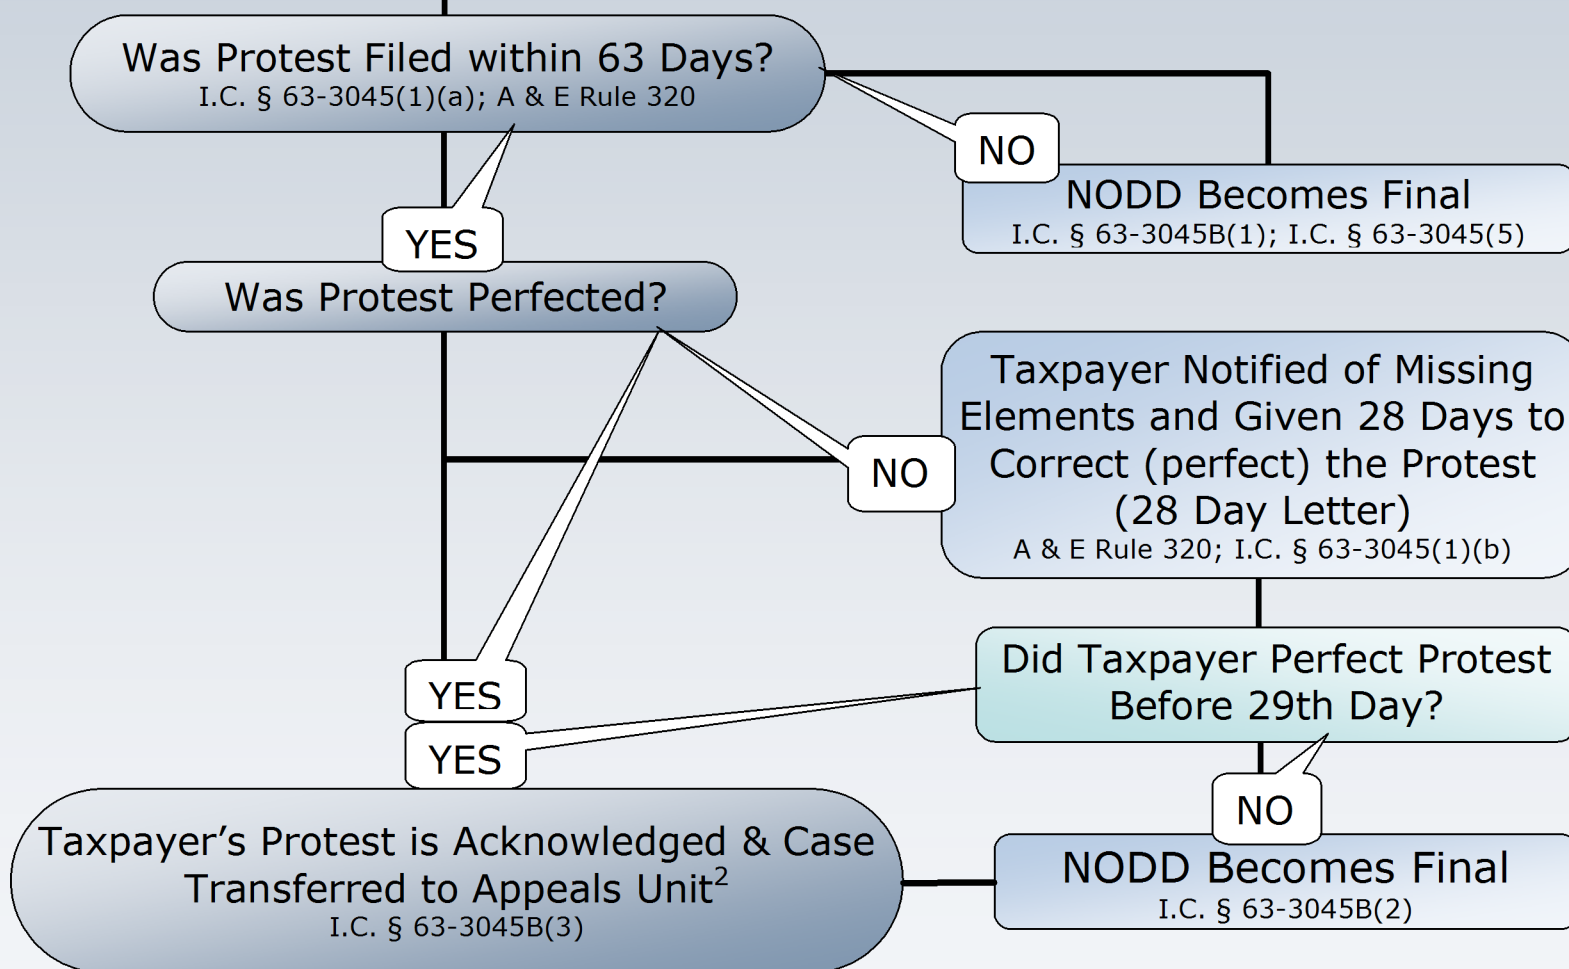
Was Protest Filed within 63 Days?
I.C. § 63-3045(1)(a); A & E Rule 320

NO

NODD Becomes Final
I.C. § 63-3045B(1); I.C. § 63-3045(5)

YES

Was Protest Perfected?

NO

Taxpayer Notified of Missing Elements and Given 28 Days to Correct (perfect) the Protest (28 Day Letter)
A & E Rule 320; I.C. § 63-3045(1)(b)

Did Taxpayer Perfect Protest Before 29th Day?

YES

YES

NO

Taxpayer's Protest is Acknowledged & Case Transferred to Appeals Unit$^2$
I.C. § 63-3045B(3)

NODD Becomes Final
I.C. § 63-3045B(2)